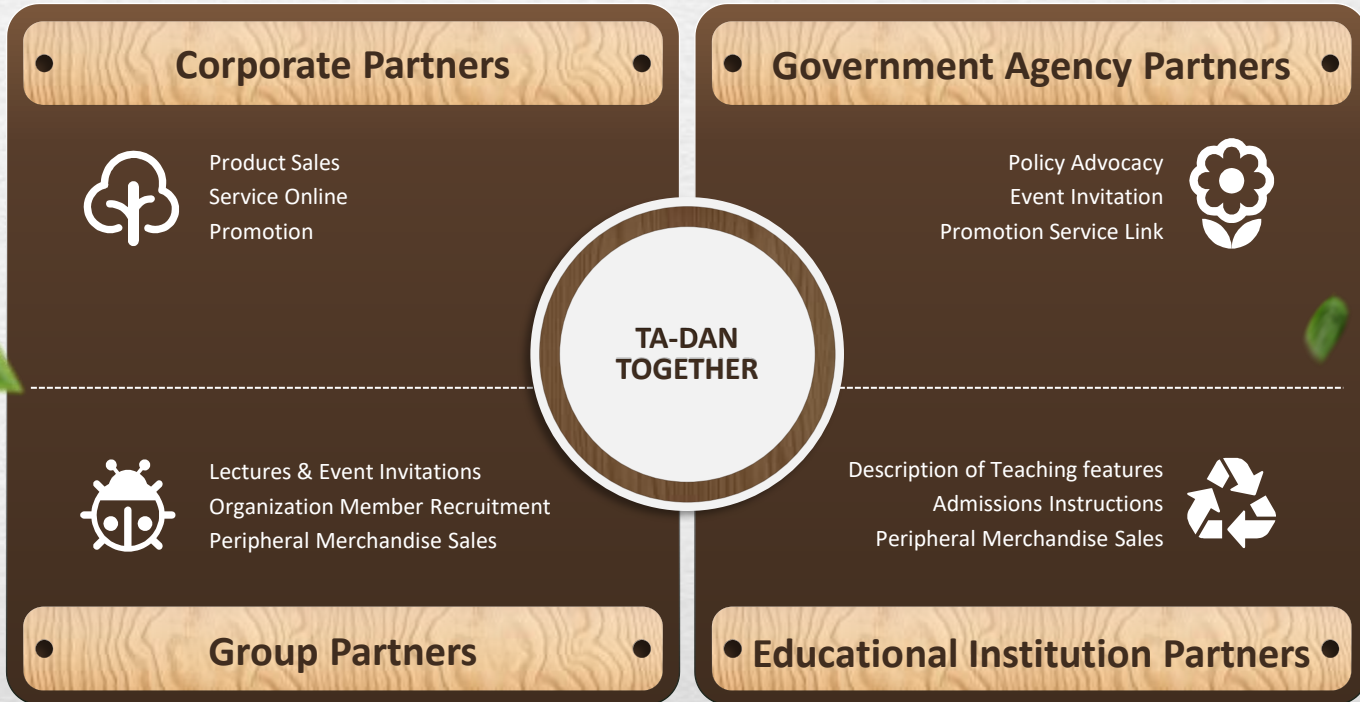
Corporate Partners

Product Sales
Service Online
Promotion

Government Agency Partners

Policy Advocacy
Event Invitation
Promotion Service Link

TA-DAN TOGETHER

Lectures & Event Invitations
Organization Member Recruitment
Peripheral Merchandise Sales

Description of Teaching features
Admissions Instructions
Peripheral Merchandise Sales

Group Partners

Educational Institution Partners